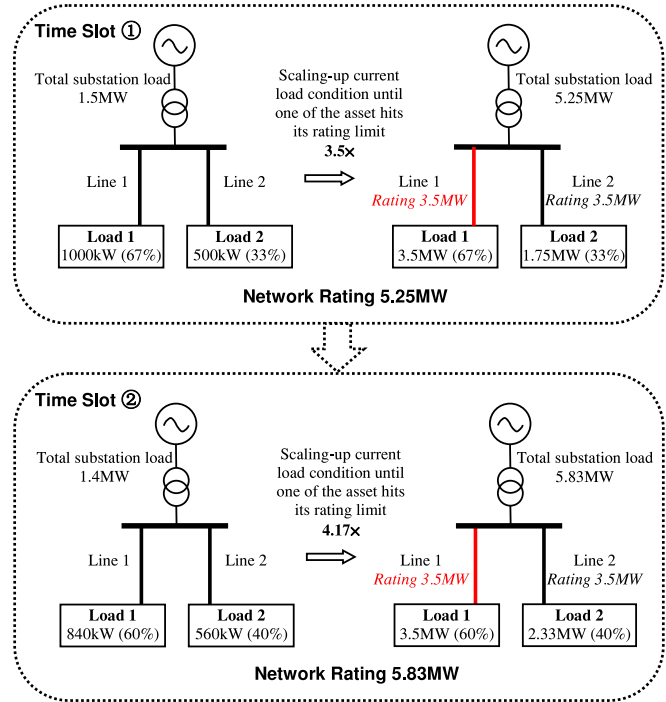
Time Slot ①

Total substation load 1.5MW

Scaling-up current load condition until one of the asset hits its rating limit

3.5×

Total substation load 5.25MW

Line 1

Line 2

Line 1
Rating 3.5MW

Line 2
Rating 3.5MW

Load 1
1000kW (67%)

Load 2
500kW (33%)

Load 1
3.5MW (67%)

Load 2
1.75MW (33%)

Network Rating 5.25MW

Time Slot ②

Total substation load 1.4MW

Scaling-up current load condition until one of the asset hits its rating limit

4.17×

Total substation load 5.83MW

Line 1

Line 2

Line 1
Rating 3.5MW

Line 2
Rating 3.5MW

Load 1
840kW (60%)

Load 2
560kW (40%)

Load 1
3.5MW (60%)

Load 2
2.33MW (40%)

Network Rating 5.83MW